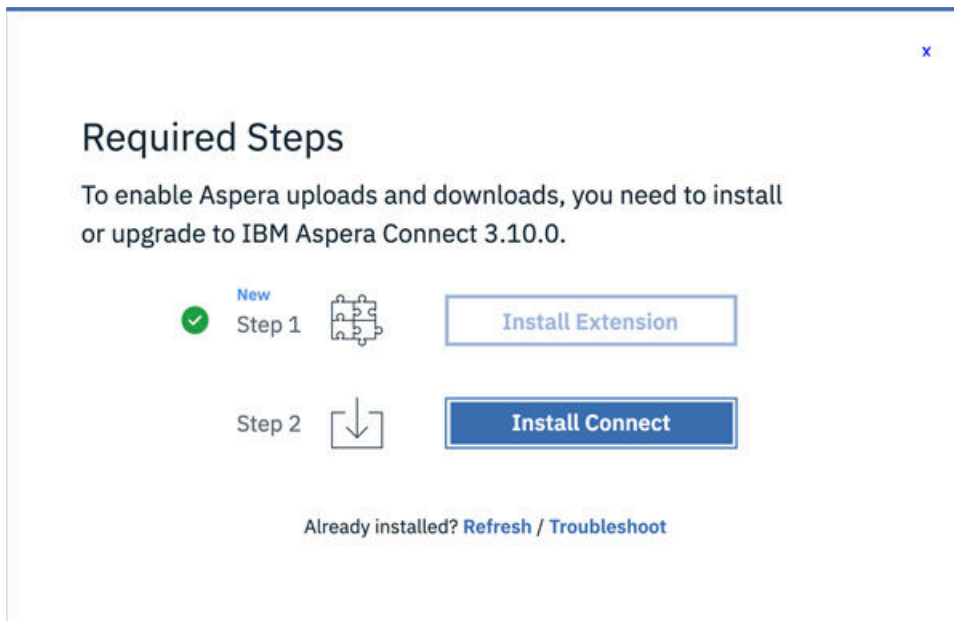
x

Required Steps

To enable Aspera uploads and downloads, you need to install or upgrade to IBM Aspera Connect 3.10.0.

New
Step 1

Install Extension

Step 2

Install Connect

Already installed? Refresh / Troubleshoot